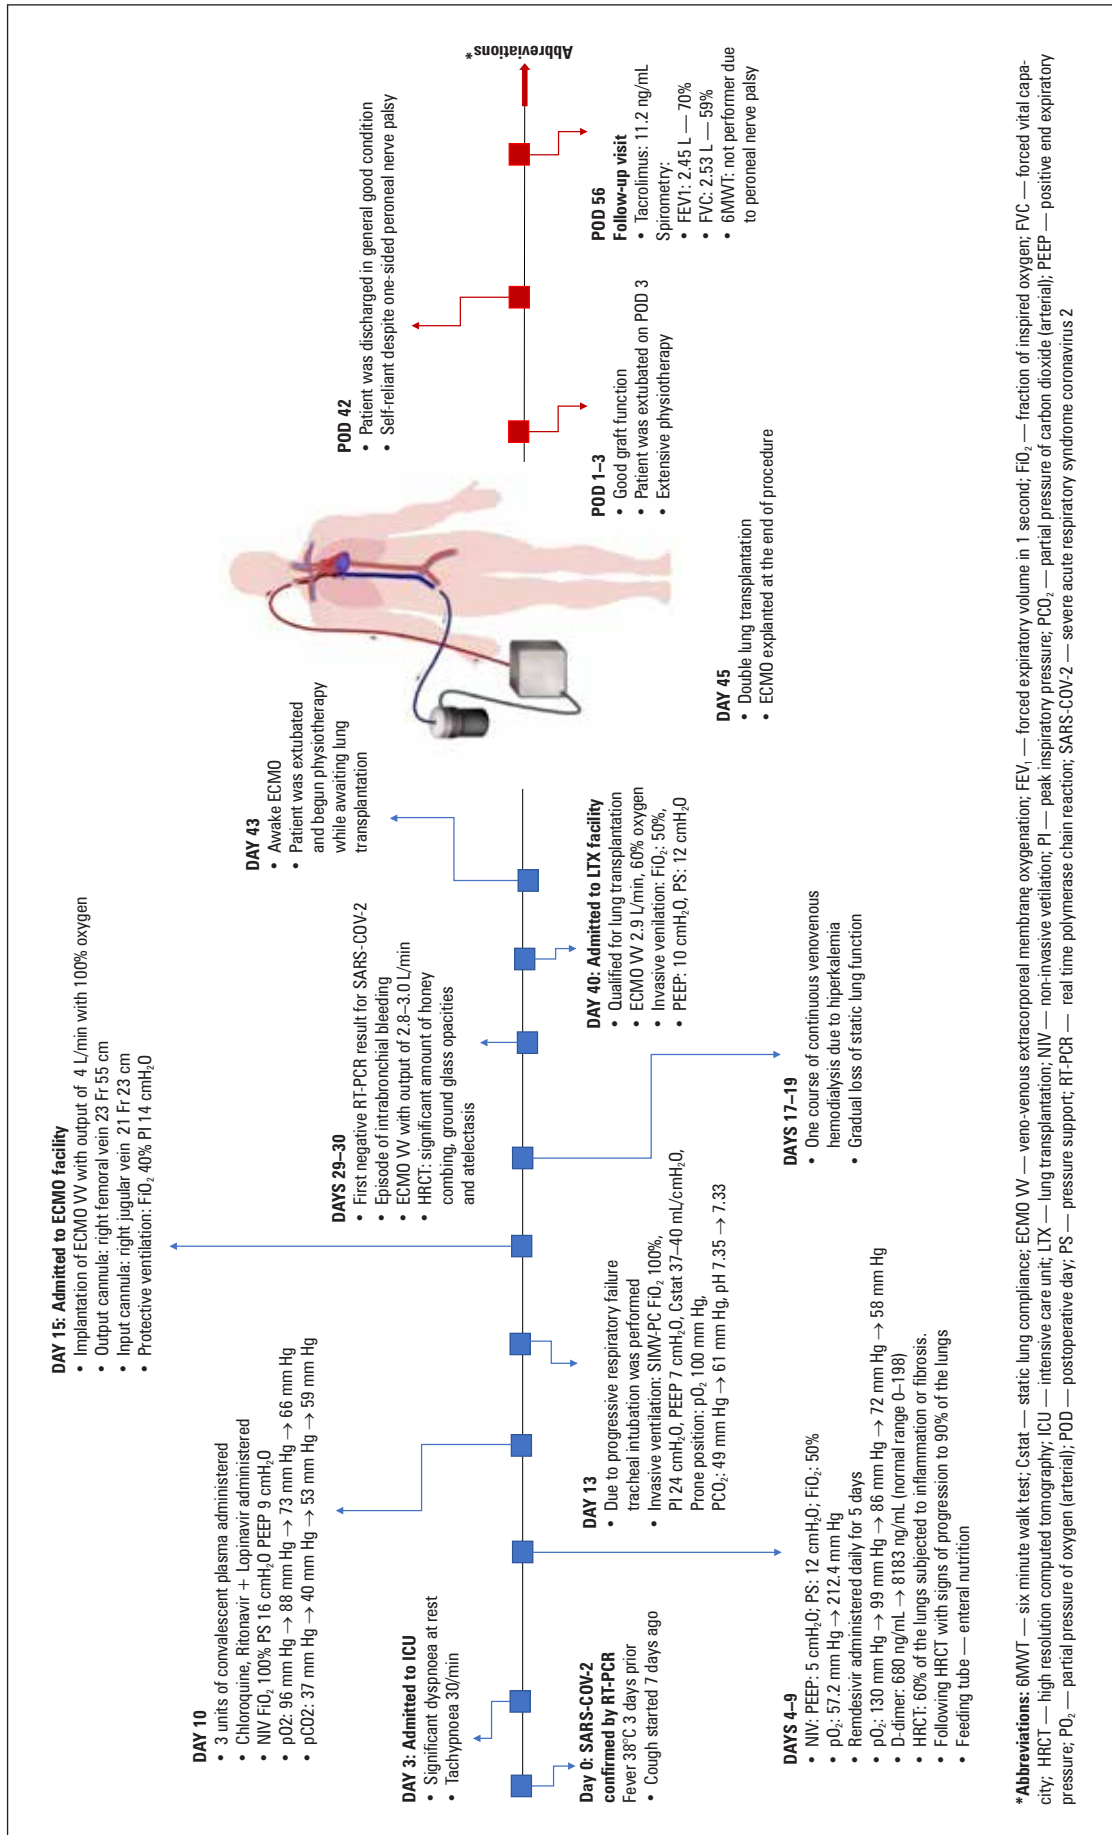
Day 0: SARS-COV-2 confirmed by RT-PCR
Fever 38°C 3 days prior
• Cough started 7 days ago

DAY 3: Admitted to ICU
• Significant dyspnoea at rest
• Tachypnoea 30/min

DAYS 4–9
• NIV: PEEP: 5 cmH$_2$O; PS: 12 cmH$_2$O; FiO$_2$: 50%
• pO$_2$: 57.2 mm Hg → 212.4 mm Hg
• Remdesivir administered daily for 5 days
• pO$_2$: 130 mm Hg → 99 mm Hg → 86 mm Hg → 72 mm Hg → 58 mm Hg
• D-dimer: 680 ng/mL → 8183 ng/mL (normal range 0–198)
• HRCT: 60% of the lungs subjected to inflammation or fibrosis.
• Following HRCT with signs of progression to 90% of the lungs
• Feeding tube — enteral nutrition

DAY 10
• 3 units of convalescent plasma administered
• Chloroquine, Ritonavir + Lopinavir administered
• NIV FiO$_2$ 100% PS 16 cmH$_2$O PEEP 9 cmH$_2$O
• pO2: 96 mm Hg → 88 mm Hg → 73 mm Hg → 66 mm Hg
• pCO2: 37 mm Hg → 40 mm Hg → 53 mm Hg → 59 mm Hg

DAY 13
• Due to progressive respiratory failure tracheal intubation was performed
• Invasive ventilation: SIMV-PC FiO$_2$ 100%, PI 24 cmH$_2$O, PEEP 7 cmH$_2$O, Cstat 37–40 mL/cmH$_2$O, Prone position: pO$_2$ 100 mm Hg, PCO$_2$: 49 mm Hg → 61 mm Hg, pH 7.35 → 7.33

DAY 15: Admitted to ECMO facility
• Implantation of ECMO VV with output of 4 L/min with 100% oxygen
• Output cannula: right femoral vein 23 Fr 55 cm
• Input cannula: right jugular vein 21 Fr 23 cm
• Protective ventilation: FiO$_2$ 40% PI 14 cmH$_2$O

DAYS 17–19
• One course of continuous venovenous hemodialysis due to hiperkalemia
• Gradual loss of static lung function

DAYS 29–30
• First negative RT-PCR result for SARS-COV-2
• Episode of intrabronchial bleeding
• ECMO VV with output of 2.8–3.0 L/min
• HRCT: significant amount of honey combing, ground glass opacities and atelectasis

DAY 40: Admitted to LTX facility
• Qualified for lung transplantation
• ECMO VV 2.9 L/min, 60% oxygen
• Invasive venilation: FiO$_2$: 50%, PEEP: 10 cmH$_2$O, PS: 12 cmH$_2$O

DAY 43
• Awake ECMO
• Patient was extubated and begun physiotherapy while awaiting lung transplantation

DAY 45
• Double lung transplantation
• ECMO explanted at the end of procedure

POD 1–3
• Good graft function
• Patient was extubated on POD 3
• Extensive physiotherapy

POD 42
• Patient was discharged in general good condition
• Self-reliant despite one-sided peroneal nerve palsy

POD 56
Follow-up visit
• Tacrolimus: 11.2 ng/mL
Spirometry:
• FEV1: 2.45 L — 70%
• FVC: 2.53 L — 59%
• 6MWT: not performer due to peroneal nerve palsy

Abbreviations*

*Abbreviations: 6MWT — six minute walk test; Cstat — static lung compliance; ECMO VV — veno-venous extracorporeal membrane oxygenation; FEV$_1$ — forced expiratory volume in 1 second; FiO$_2$ — fraction of inspired oxygen; FVC — forced vital capacity; HRCT — high resolution computed tomography; ICU — intensive care unit; LTX — lung transplantation; NIV — non-invasive vetilation; PI — peak inspiratory pressure; PCO$_2$ — partial pressure of carbon dioxide (arterial); PEEP — positive end expiratory pressure; PO$_2$ — partial pressure of oxygen (arterial); POD — postoperative day; PS — pressure support; RT-PCR — real time polymerase chain reaction; SARS-COV-2 — severe acute respiratory syndrome coronavirus 2